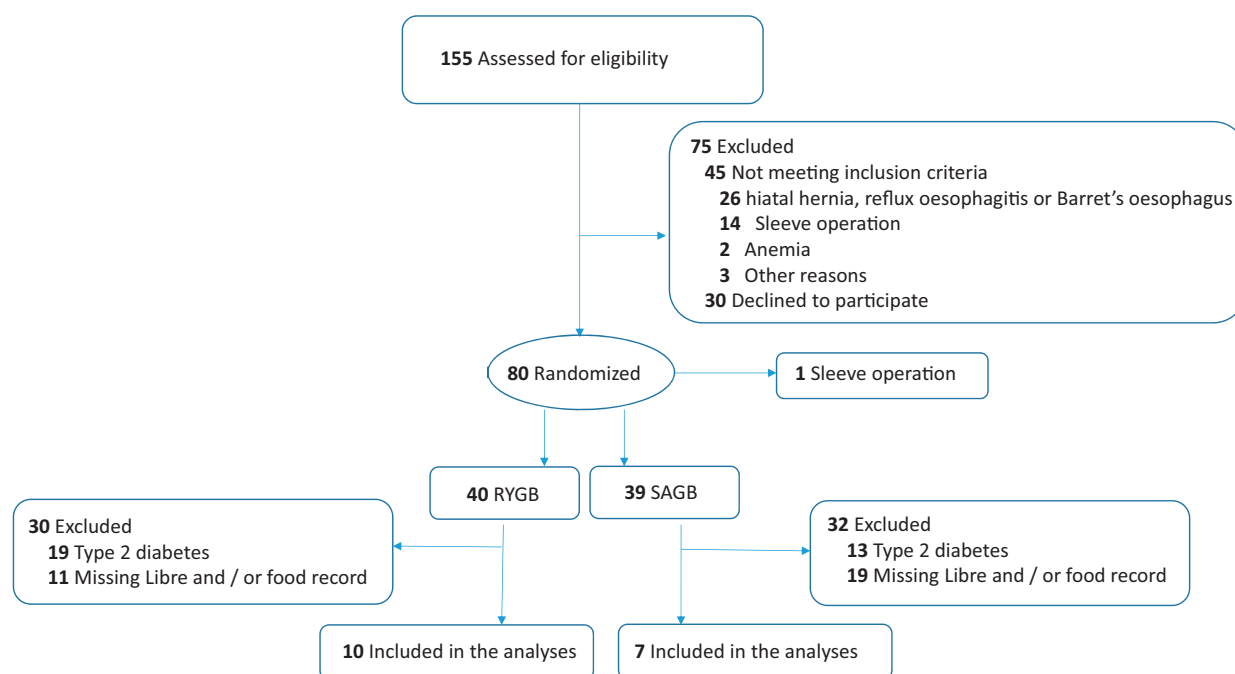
155 Assessed for eligibility

75 Excluded
45 Not meeting inclusion criteria
26 hiatal hernia, reflux oesophagitis or Barret's oesophagus
14 Sleeve operation
2 Anemia
3 Other reasons
30 Declined to participate

80 Randomized

1 Sleeve operation

40 RYGB

39 SAGB

30 Excluded
19 Type 2 diabetes
11 Missing Libre and / or food record

32 Excluded
13 Type 2 diabetes
19 Missing Libre and / or food record

10 Included in the analyses

7 Included in the analyses